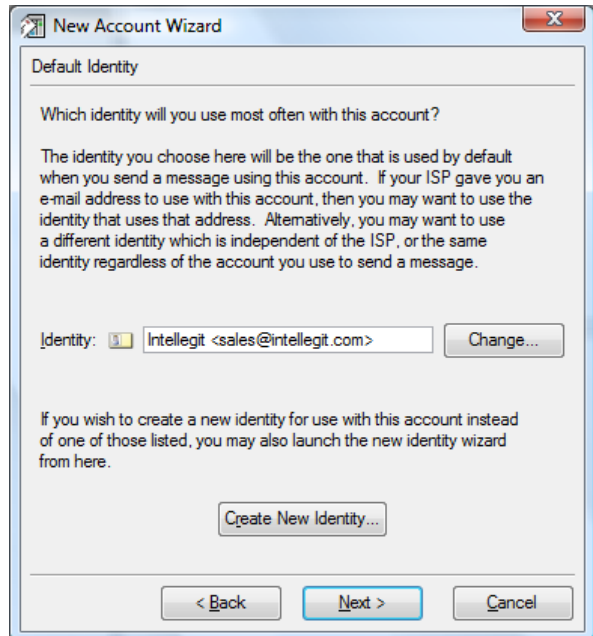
New Account Wizard

Default Identity

Which identity will you use most often with this account?

The identity you choose here will be the one that is used by default when you send a message using this account. If your ISP gave you an e-mail address to use with this account, then you may want to use the identity that uses that address. Alternatively, you may want to use a different identity which is independent of the ISP, or the same identity regardless of the account you use to send a message.

Identity: Intellegit <sales@intellegit.com> Change...

If you wish to create a new identity for use with this account instead of one of those listed, you may also launch the new identity wizard from here.

Create New Identity...

< Back Next > Cancel